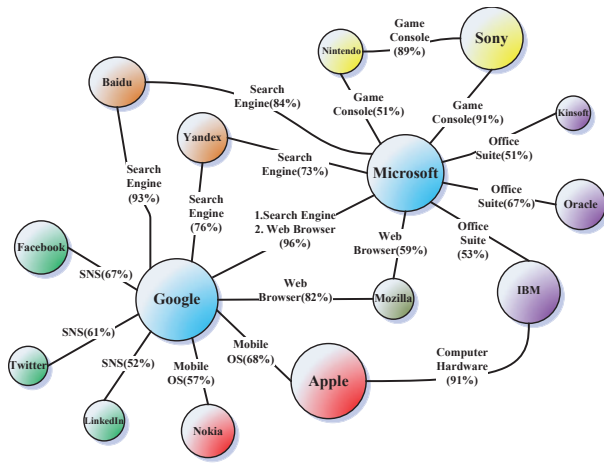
Game Console (89%)

Sony

Nintendo

Baidu

Search Engine(84%)

Game Console(51%)

Game Console(91%)

Kinsoft

Yandex

Search Engine(73%)

Microsoft

Office Suite(51%)

Search Engine (93%)

Search Engine (76%)

Office Suite(67%)

Oracle

1.Search Engine
2. Web Browser
(96%)

Web Browser(59%)

Office Suite (53%)

Facebook

SNS(67%)

IBM

Web Browser(82%)

Mozilla

Google

SNS(61%)

Mobile OS(68%)

Computer Hardware (91%)

SNS(52%)

Mobile OS(57%)

Apple

Twitter

LinkedIn

Nokia